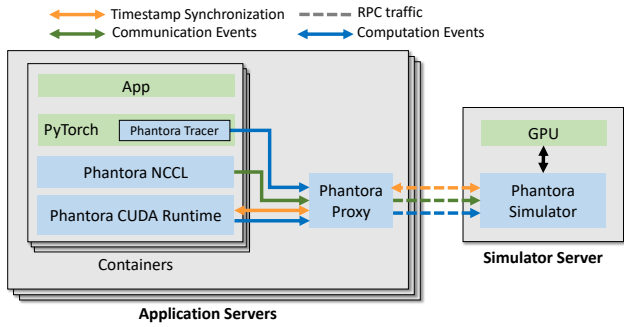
Timestamp Synchronization
RPC traffic
Communication Events
Computation Events

App
PyTorch
Phantora Tracer
Phantora NCCL
Phantora CUDA Runtime
Containers
Phantora Proxy
Application Servers

GPU
Phantora Simulator
Simulator Server